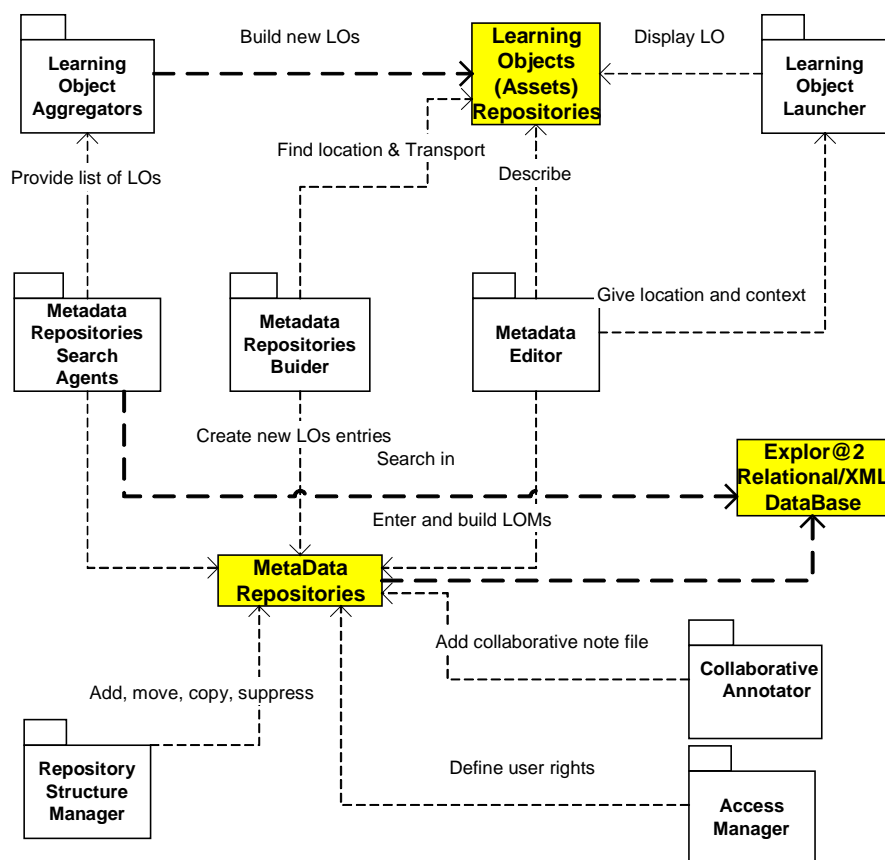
Learning Object Aggregators

Build new LOs

Learning Objects (Assets) Repositories

Display LO

Learning Object Launcher

Find location & Transport

Provide list of LOs

Describe

Metadata Repositories Search Agents

Metadata Repositories Buider

Metadata Editor

Give location and context

Create new LOs entries

Search in

Explor@2 Relational/XML DataBase

Enter and build LOMs

MetaData Repositories

Add collaborative note file

Collaborative Annotator

Add, move, copy, suppress

Repository Structure Manager

Define user rights

Access Manager